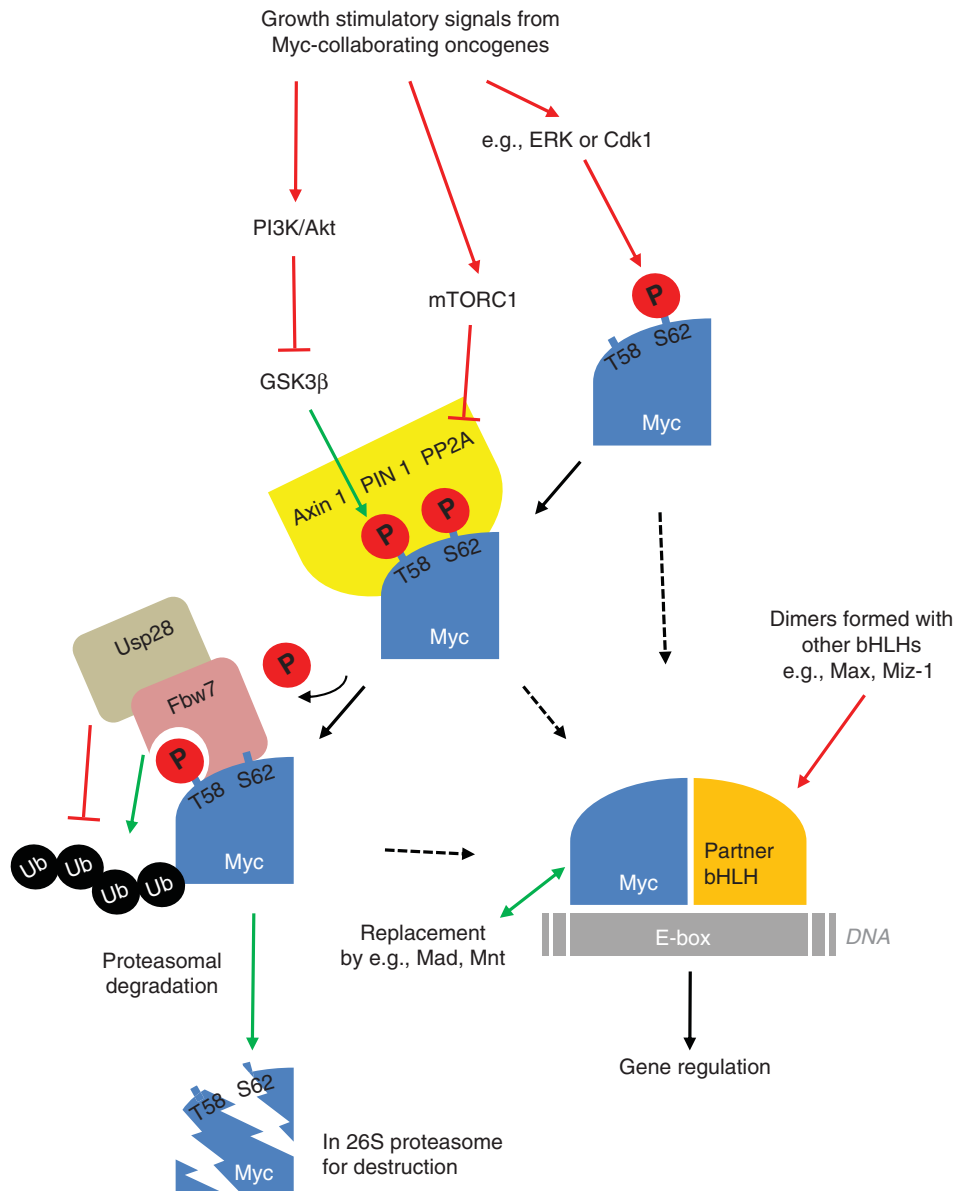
Growth stimulatory signals from Myc-collaborating oncogenes

e.g., ERK or Cdk1

PI3K/Akt

mTORC1

P

T58 S62

Myc

GSK3β

Axin 1 PIN 1 PP2A

P P

T58 S62

Myc

Usp28

Fbw7

P

P

T58 S62

Myc

Ub Ub Ub Ub

Dimers formed with other bHLHs e.g., Max, Miz-1

Myc

Partner bHLH

E-box

DNA

Replacement by e.g., Mad, Mnt

Proteasomal degradation

Gene regulation

T58 S62

Myc

In 26S proteasome for destruction